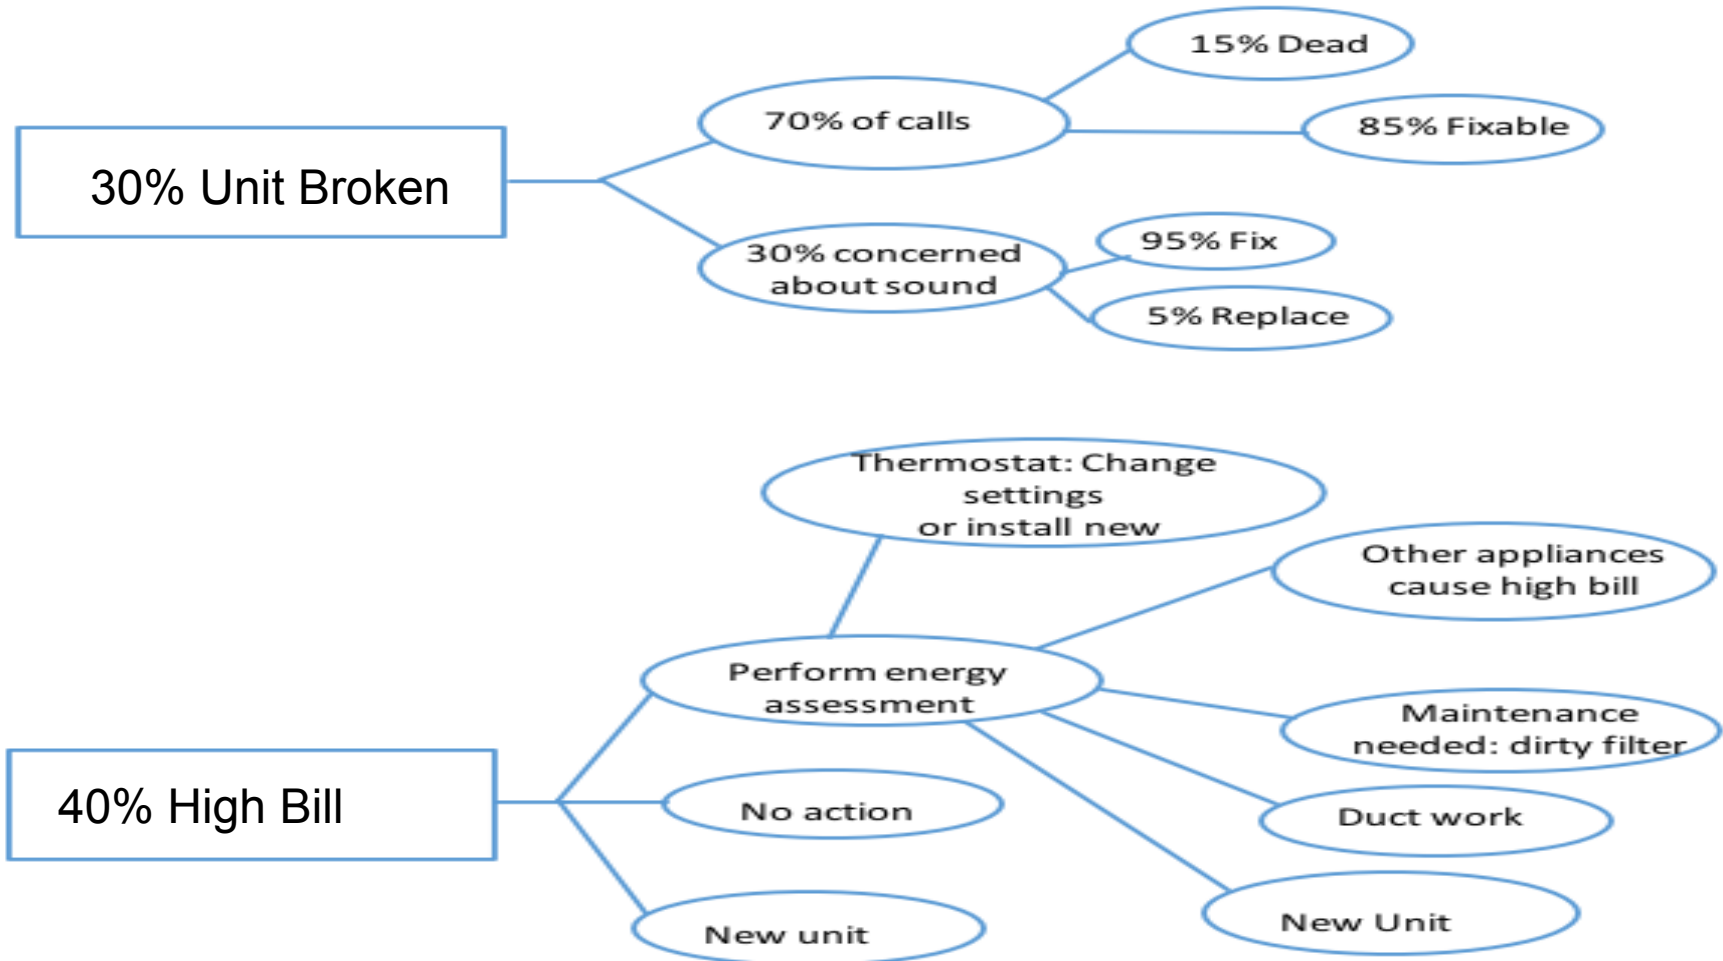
30% Unit Broken

70% of calls

15% Dead

85% Fixable

30% concerned about sound

95% Fix

5% Replace

40% High Bill

Thermostat: Change settings or install new

Other appliances cause high bill

Perform energy assessment

Maintenance needed: dirty filter

Duct work

New Unit

No action

New unit